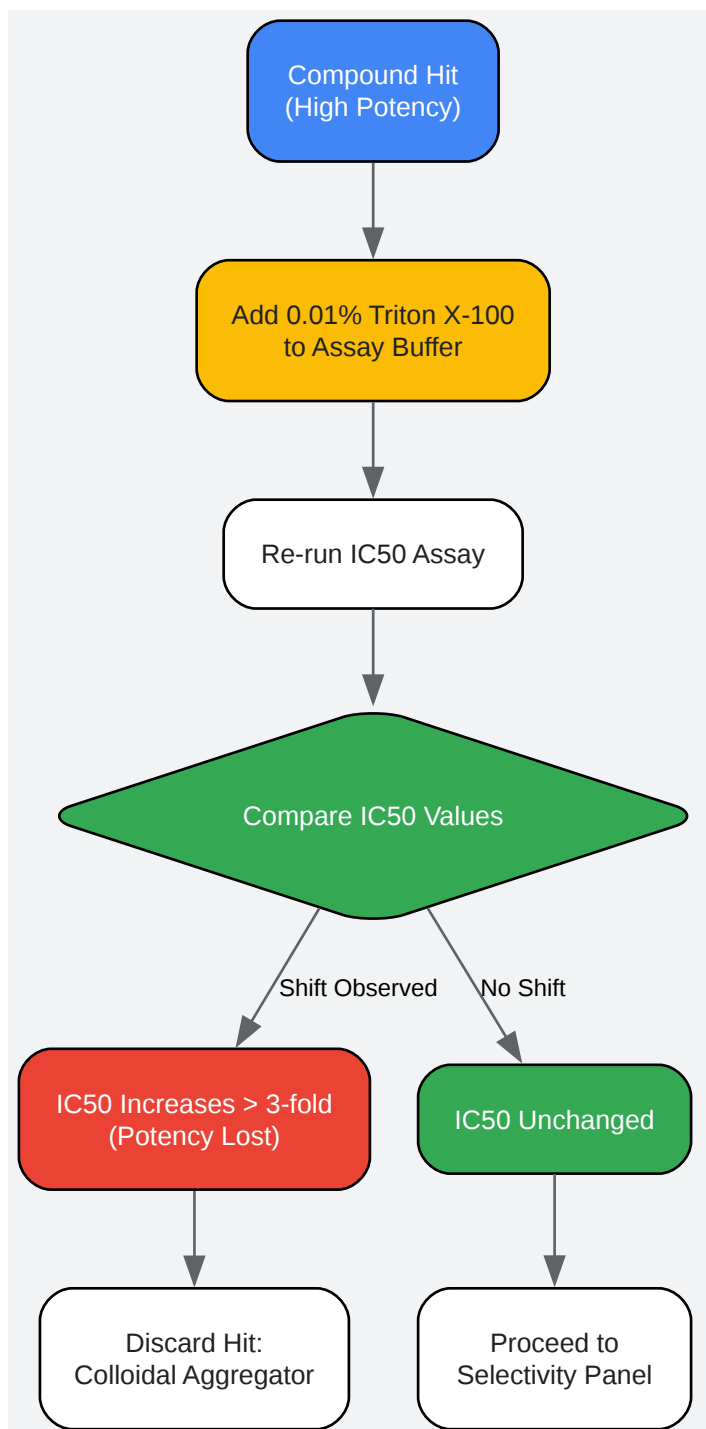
Compound Hit
(High Potency)

Add 0.01% Triton X-100
to Assay Buffer

Re-run IC50 Assay

Compare IC50 Values

Shift Observed

No Shift

IC50 Increases > 3-fold
(Potency Lost)

IC50 Unchanged

Discard Hit:
Colloidal Aggregator

Proceed to
Selectivity Panel